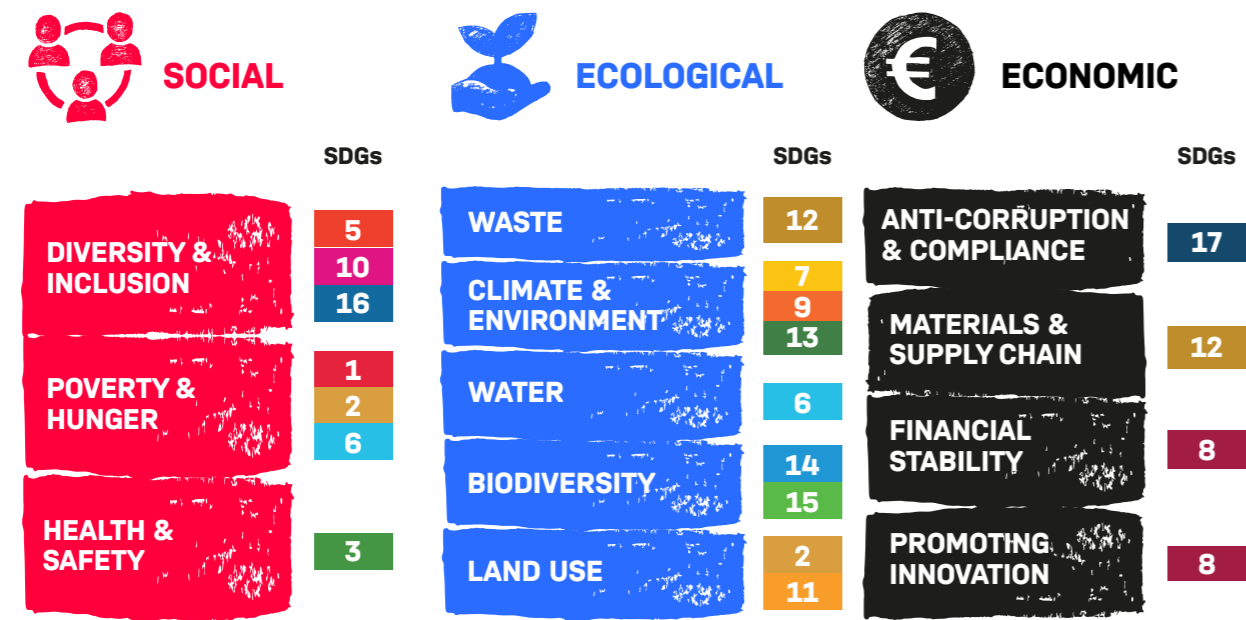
SOCIAL

SDGs

DIVERSITY & INCLUSION
5
10
16

POVERTY & HUNGER
1
2
6

HEALTH & SAFETY
3

ECOLOGICAL

SDGs

WASTE
12

CLIMATE & ENVIRONMENT
7
9
13

WATER
6

BIODIVERSITY
14
15

LAND USE
2
11

ECONOMIC

SDGs

ANTI-CORRUPTION & COMPLIANCE
17

MATERIALS & SUPPLY CHAIN
12

FINANCIAL STABILITY
8

PROMOTING INNOVATION
8